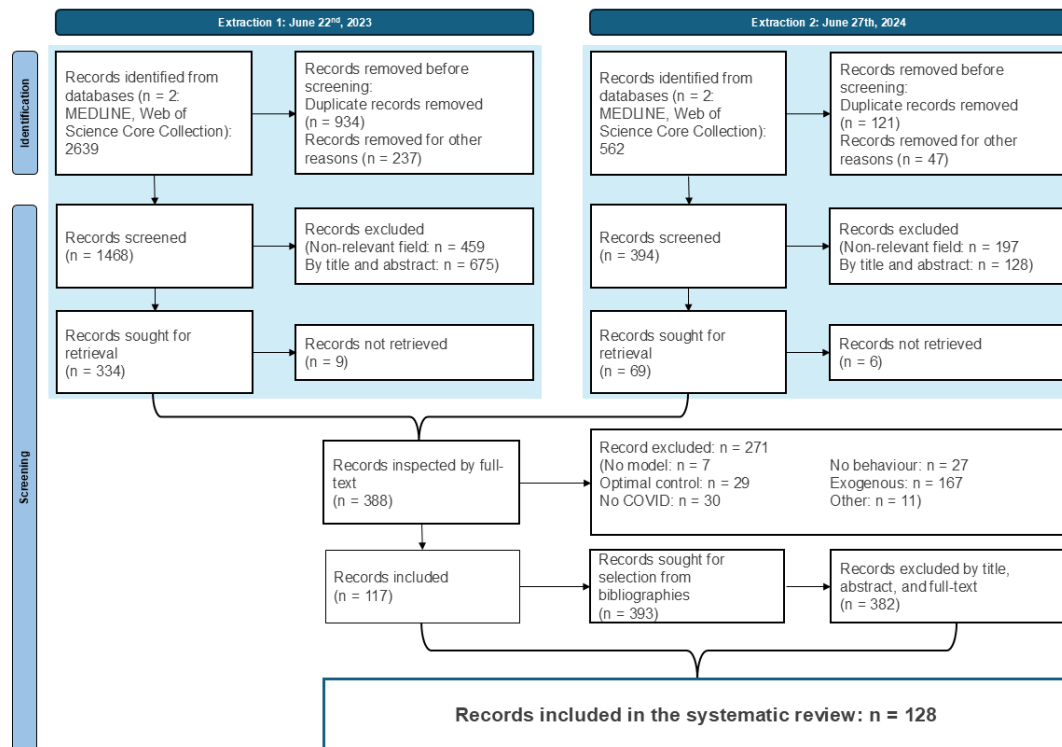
Extraction 1: June 22$^{nd}$, 2023

Extraction 2: June 27th, 2024

Identification

Records identified from databases (n = 2: MEDLINE, Web of Science Core Collection): 2639

Records removed before screening:
Duplicate records removed (n = 934)
Records removed for other reasons (n = 237)

Records identified from databases (n = 2: MEDLINE, Web of Science Core Collection): 562

Records removed before screening:
Duplicate records removed (n = 121)
Records removed for other reasons (n = 47)

Screening

Records screened (n = 1468)

Records excluded (Non-relevant field: n = 459
By title and abstract: n = 675)

Records screened (n = 394)

Records excluded (Non-relevant field: n = 197
By title and abstract: n = 128)

Records sought for retrieval (n = 334)

Records not retrieved (n = 9)

Records sought for retrieval (n = 69)

Records not retrieved (n = 6)

Records inspected by full-text (n = 388)

Record excluded: n = 271
(No model: n = 7
Optimal control: n = 29
No COVID: n = 30
No behaviour: n = 27
Exogenous: n = 167
Other: n = 11)

Records included (n = 117)

Records sought for selection from bibliographies (n = 393)

Records excluded by title, abstract, and full-text (n = 382)

Records included in the systematic review: n = 128